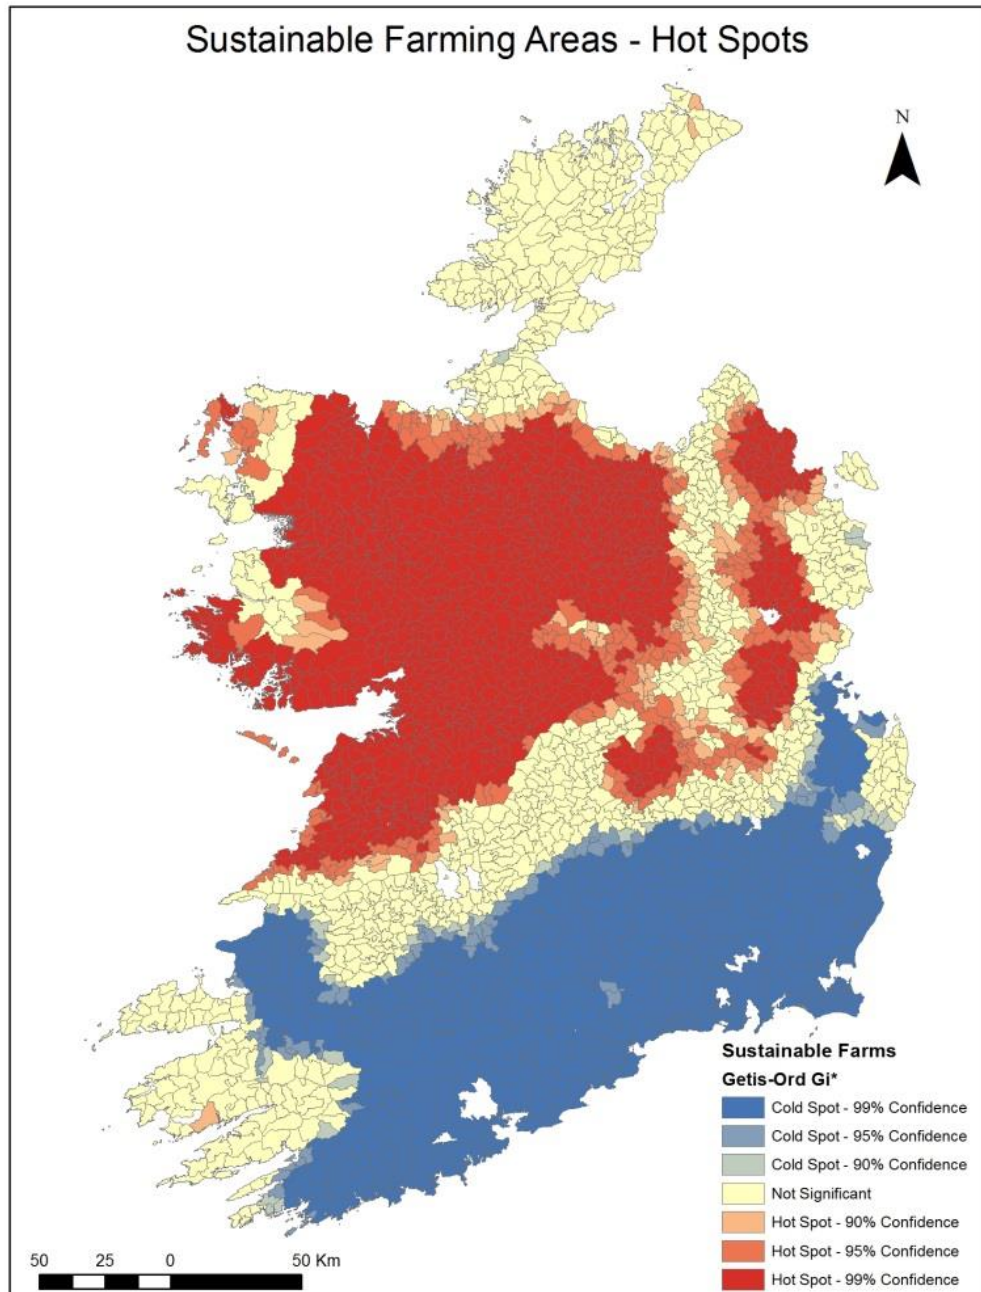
Sustainable Farming Areas - Hot Spots

N

Sustainable Farms
Getis-Ord Gi*
Cold Spot - 99% Confidence
Cold Spot - 95% Confidence
Cold Spot - 90% Confidence
Not Significant
Hot Spot - 90% Confidence
Hot Spot - 95% Confidence
Hot Spot - 99% Confidence

50 25 0 50 Km